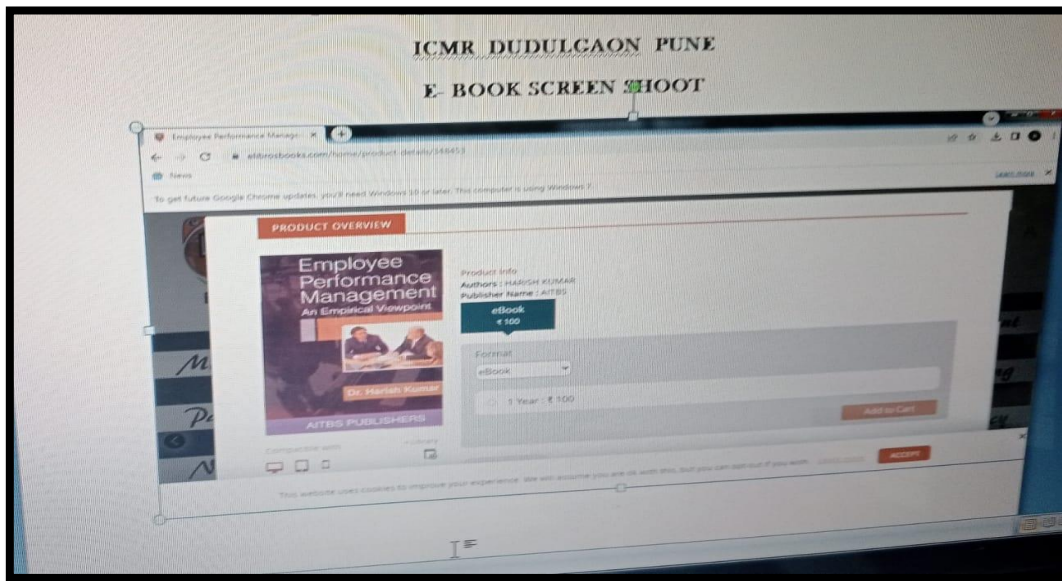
ICMR DUDULGAON PUNE

E- BOOK SCREEN SHOOT

Employee Performance Manage... ×

aitbsebooks.com/home/product-details/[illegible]

News

To get future Google Chrome updates, you'll need Windows 10 or later. This computer is using Windows 7.

Learn more

PRODUCT OVERVIEW

Employee Performance Management
An Empirical Viewpoint
Dr. Harish Kumar
AITBS PUBLISHERS

Product Info
Authors : HARISH KUMAR
Publisher Name : AITBS

eBook
₹ 100

Format
eBook

1 Year : ₹ 100

Add to Cart

Compatible with
Library

This website uses cookies to improve your experience. We will assume you are ok with this, but you can opt-out if you wish. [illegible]

ACCEPT